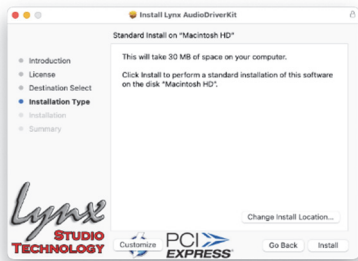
Install Lynx AudioDriverKit

Standard Install on "Macintosh HD"

Introduction
License
Destination Select
Installation Type
Installation
Summary

This will take 30 MB of space on your computer.

Click Install to perform a standard installation of this software on the disk "Macintosh HD".

Lynx
STUDIO
TECHNOLOGY

Change Install Location...

Customize

PCI EXPRESS

Go Back

Install